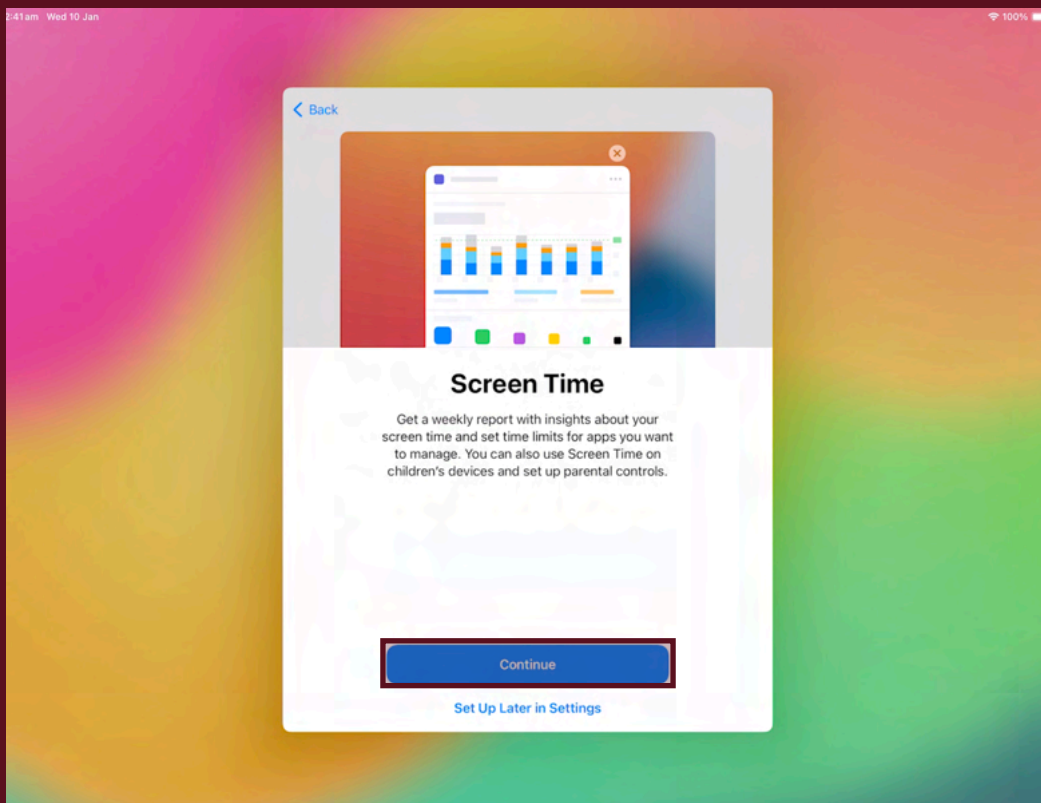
2:41am Wed 10 Jan

100%

Back

Screen Time

Get a weekly report with insights about your screen time and set time limits for apps you want to manage. You can also use Screen Time on children's devices and set up parental controls.

Continue

Set Up Later in Settings